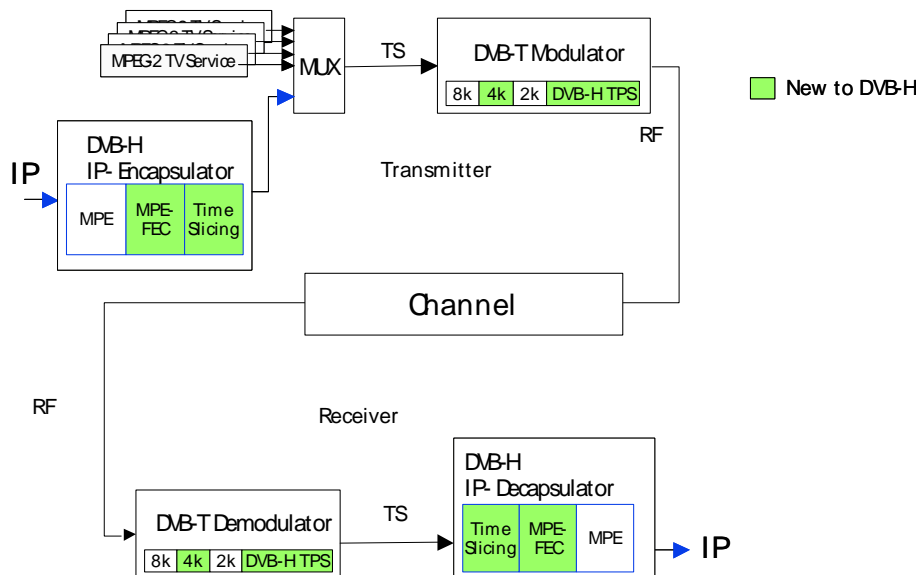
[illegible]
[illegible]
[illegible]
MPEG2 TV Service
MUX
TS
DVB-T Modulator
| 8k | 4k | 2k | DVB-H TPS |
|---|---|---|---|

New to DVB-H

RF

DVB-H
IP- Encapsulator
IP
MPE
MPE-FEC
Time Slicing

Transmitter

Channel

RF

Receiver

DVB-H
IP- Decapsulator
Time Slicing
MPE-FEC
MPE
IP

DVB-T Demodulator
TS
| 8k | 4k | 2k | DVB-H TPS |
|---|---|---|---|